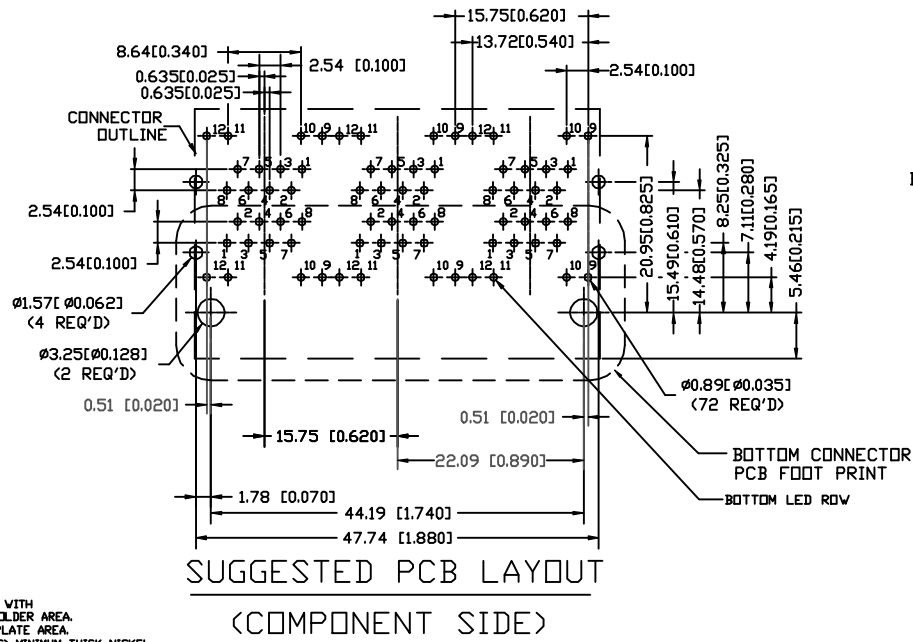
15.75[0.620]
13.72[0.540]
8.64[0.340]
2.54 [0.100]
0.635[0.025]
0.635[0.025]
2.54[0.100]
CONNECTOR OUTLINE
12 11 10 9 12 11 10 9 12 11 10 9
7 5 3 1 7 5 3 1 7 5 3 1
8 6 4 2 8 6 4 2 8 6 4 2
2 4 6 8 2 4 6 8 2 4 6 8
1 3 5 7 1 3 5 7 1 3 5 7
12 11 10 9 12 11 10 9 12 11 10 9
2.54[0.100]
2.54[0.100]
20.95[0.825]
15.49[0.610]
14.48[0.570]
8.25[0.325]
7.11[0.280]
4.19[0.165]
5.46[0.215]
Ø1.57[ Ø0.062]
(4 REQ'D)
Ø3.25[Ø0.128]
(2 REQ'D)
Ø0.89[Ø0.035]
(72 REQ'D)
0.51 [0.020]
0.51 [0.020]
15.75 [0.620]
22.09 [0.890]
BOTTOM CONNECTOR PCB FOOT PRINT
BOTTOM LED ROW
1.78 [0.070]
44.19 [1.740]
47.74 [1.880]
SUGGESTED PCB LAYOUT
(COMPONENT SIDE)
VITH
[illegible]LDER AREA.
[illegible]LATE AREA.
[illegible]